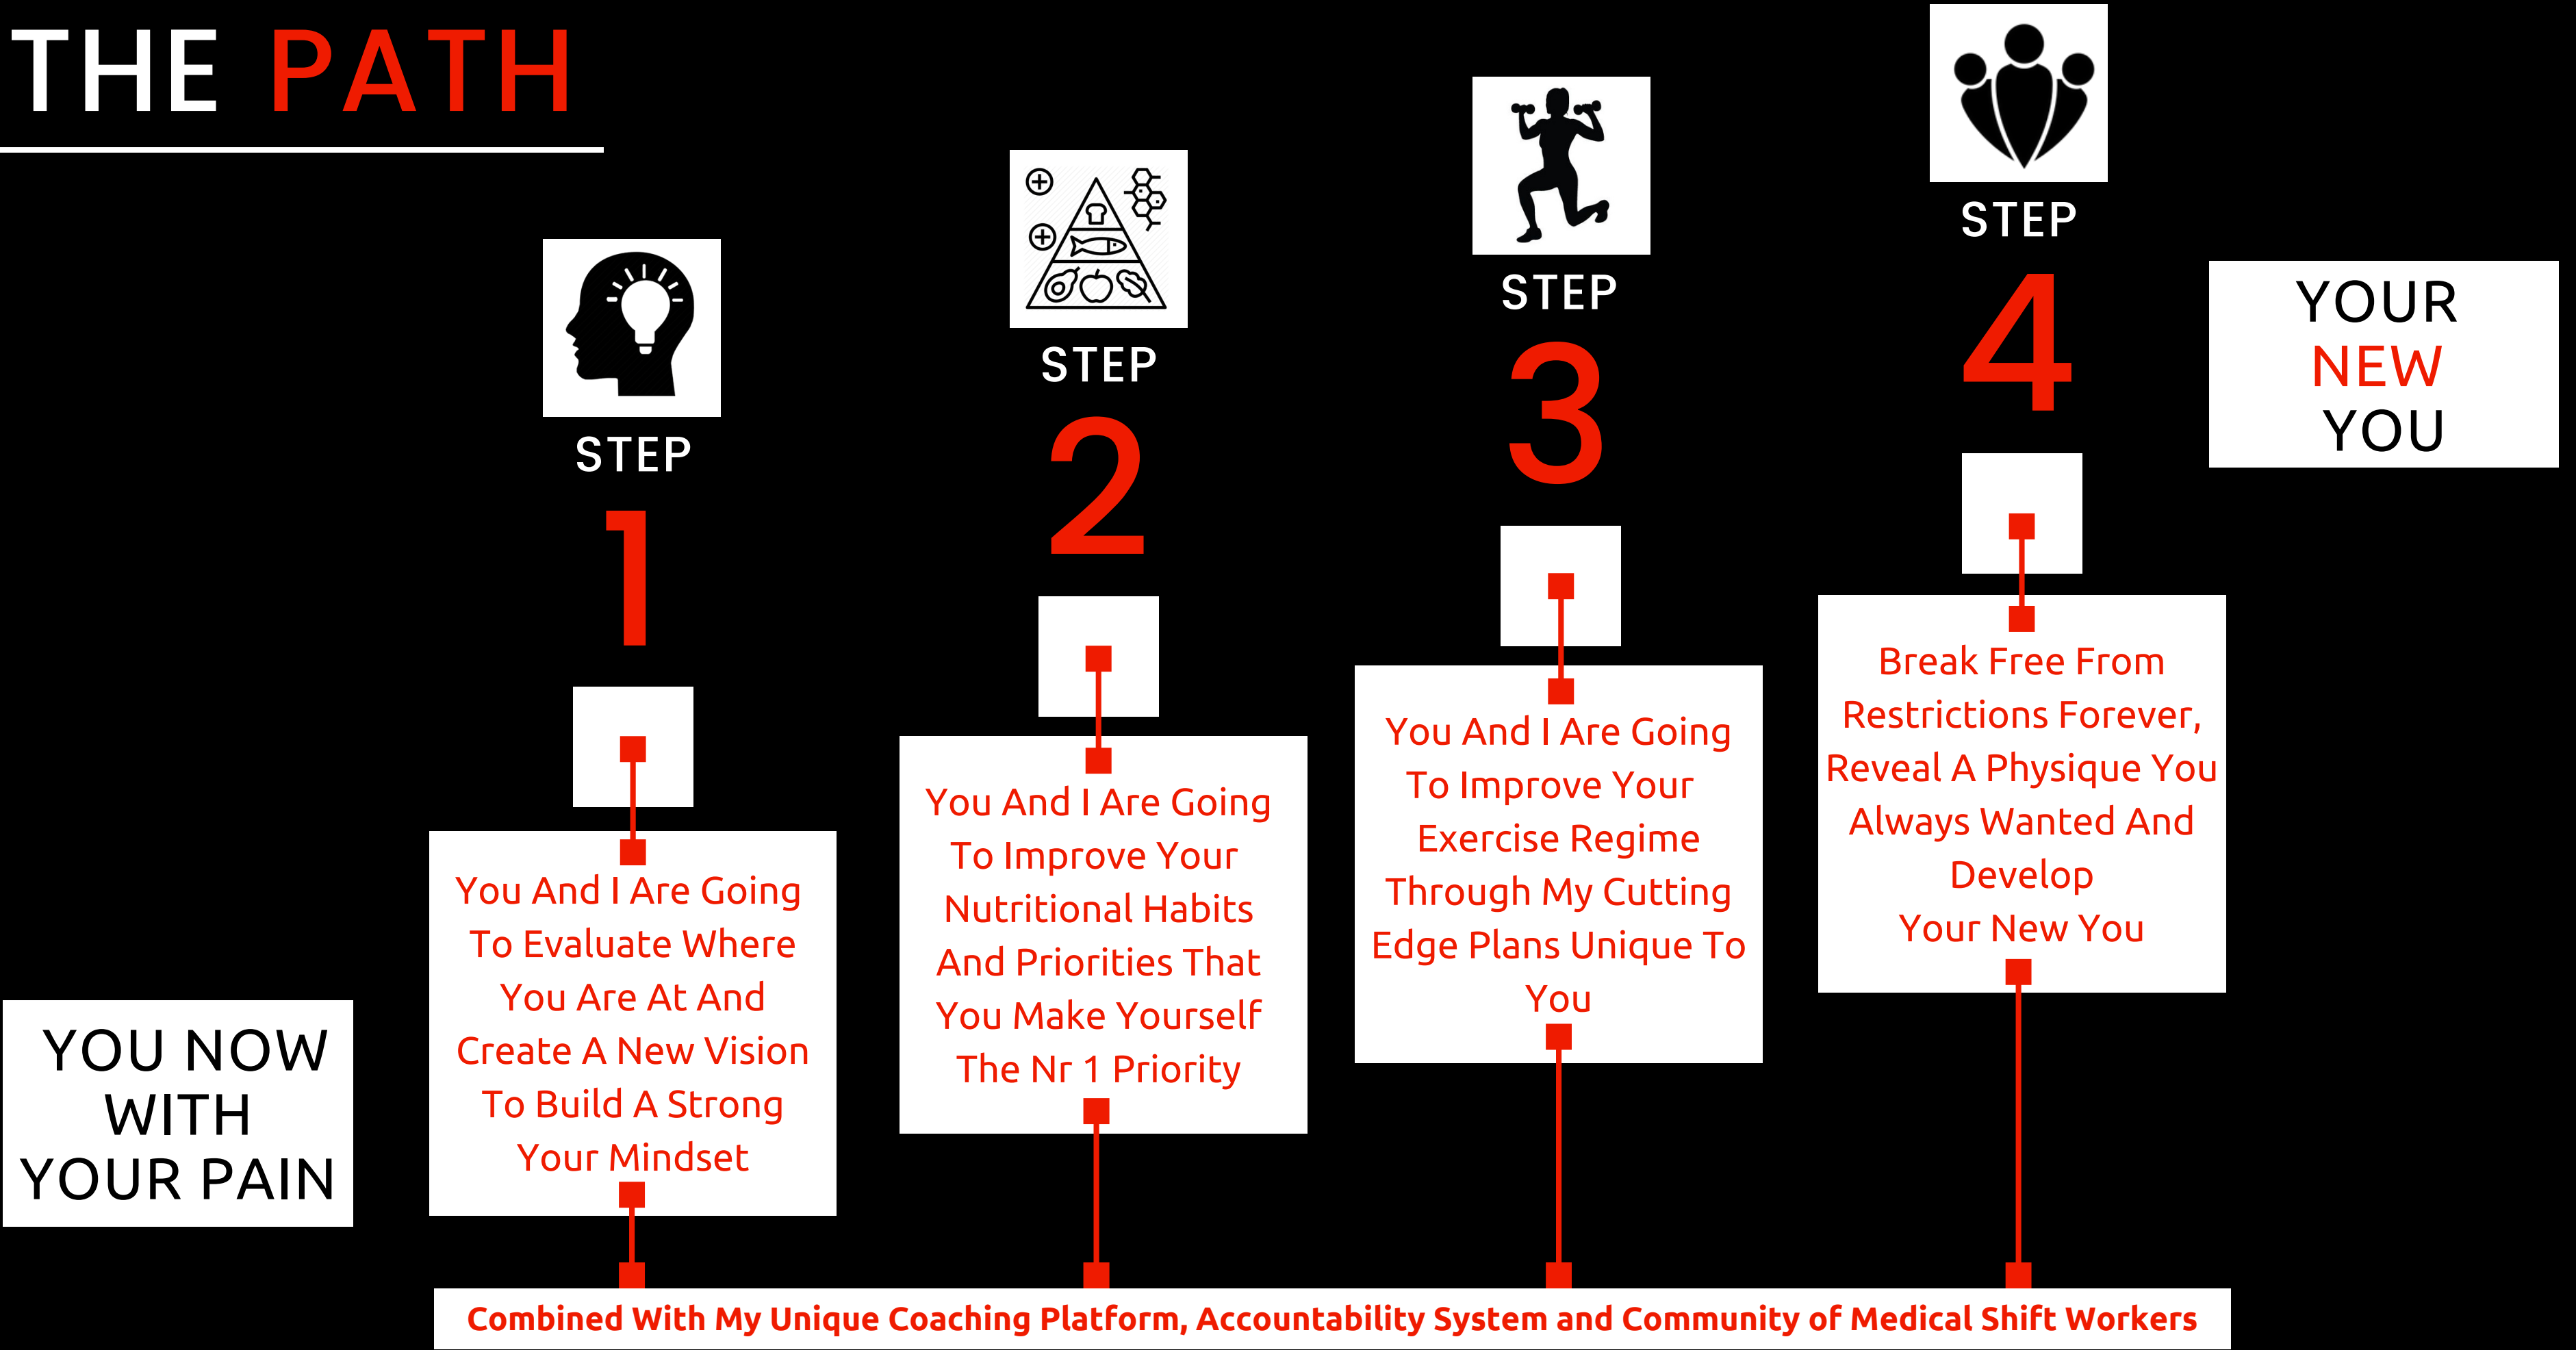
THE PATH

YOU NOW WITH YOUR PAIN

STEP 1

You And I Are Going To Evaluate Where You Are At And Create A New Vision To Build A Strong Your Mindset

STEP 2

You And I Are Going To Improve Your Nutritional Habits And Priorities That You Make Yourself The Nr 1 Priority

STEP 3

You And I Are Going To Improve Your Exercise Regime Through My Cutting Edge Plans Unique To You

STEP 4

Break Free From Restrictions Forever, Reveal A Physique You Always Wanted And Develop Your New You

YOUR NEW YOU

Combined With My Unique Coaching Platform, Accountability System and Community of Medical Shift Workers